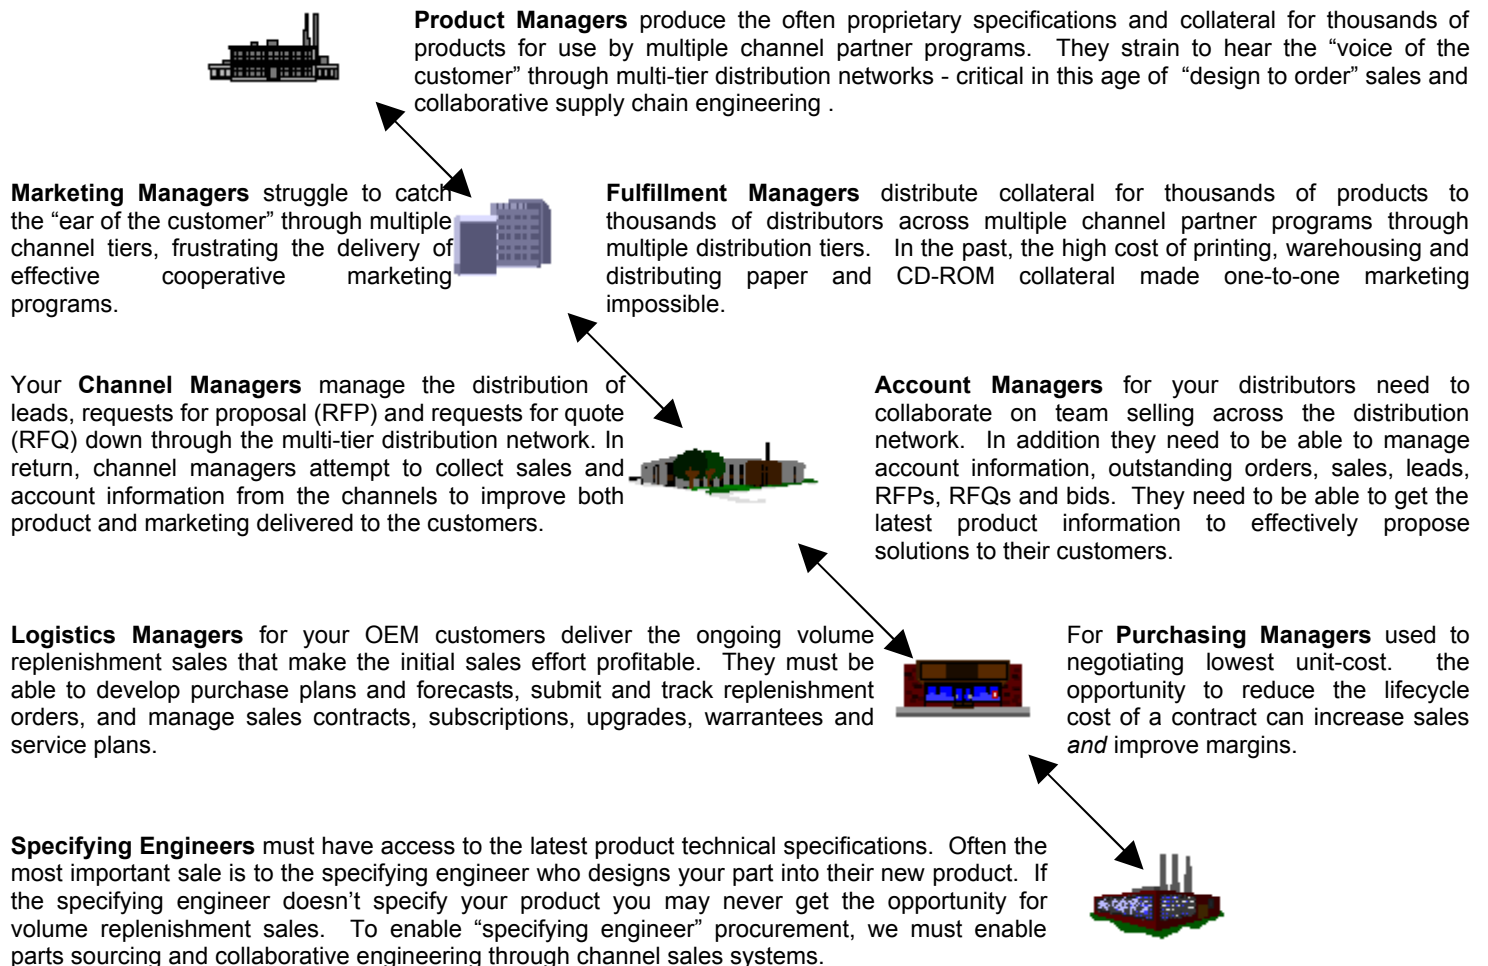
**Product Managers** produce the often proprietary specifications and collateral for thousands of products for use by multiple channel partner programs. They strain to hear the “voice of the customer” through multi-tier distribution networks - critical in this age of “design to order” sales and collaborative supply chain engineering .

**Marketing Managers** struggle to catch the “ear of the customer” through multiple channel tiers, frustrating the delivery of effective cooperative marketing programs.

**Fulfillment Managers** distribute collateral for thousands of products to thousands of distributors across multiple channel partner programs through multiple distribution tiers. In the past, the high cost of printing, warehousing and distributing paper and CD-ROM collateral made one-to-one marketing impossible.

Your **Channel Managers** manage the distribution of leads, requests for proposal (RFP) and requests for quote (RFQ) down through the multi-tier distribution network. In return, channel managers attempt to collect sales and account information from the channels to improve both product and marketing delivered to the customers.

**Account Managers** for your distributors need to collaborate on team selling across the distribution network. In addition they need to be able to manage account information, outstanding orders, sales, leads, RFPs, RFQs and bids. They need to be able to get the latest product information to effectively propose solutions to their customers.

**Logistics Managers** for your OEM customers deliver the ongoing volume replenishment sales that make the initial sales effort profitable. They must be able to develop purchase plans and forecasts, submit and track replenishment orders, and manage sales contracts, subscriptions, upgrades, warrantees and service plans.

For **Purchasing Managers** used to negotiating lowest unit-cost. the opportunity to reduce the lifecycle cost of a contract can increase sales *and* improve margins.

**Specifying Engineers** must have access to the latest product technical specifications. Often the most important sale is to the specifying engineer who designs your part into their new product. If the specifying engineer doesn’t specify your product you may never get the opportunity for volume replenishment sales. To enable “specifying engineer” procurement, we must enable parts sourcing and collaborative engineering through channel sales systems.